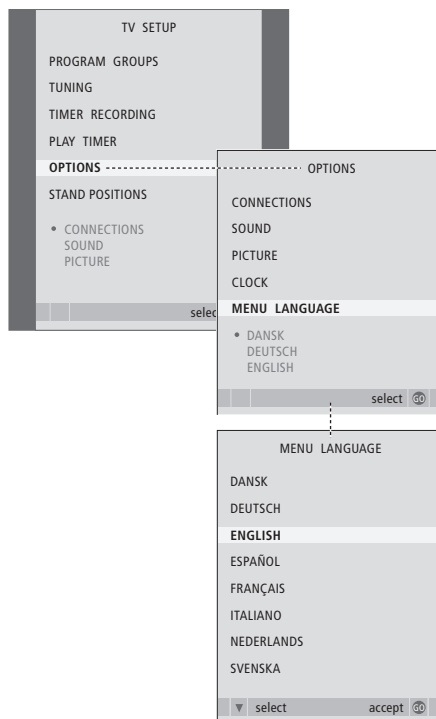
TV SETUP

PROGRAM GROUPS

TUNING

TIMER RECORDING

PLAY TIMER

OPTIONS

STAND POSITIONS

• CONNECTIONS
SOUND
PICTURE

selec

OPTIONS

CONNECTIONS

SOUND

PICTURE

CLOCK

MENU LANGUAGE

• DANSK
DEUTSCH
ENGLISH

select GO

MENU LANGUAGE

DANSK

DEUTSCH

ENGLISH

ESPAÑOL

FRANÇAIS

ITALIANO

NEDERLANDS

SVENSKA

▼ select accept GO